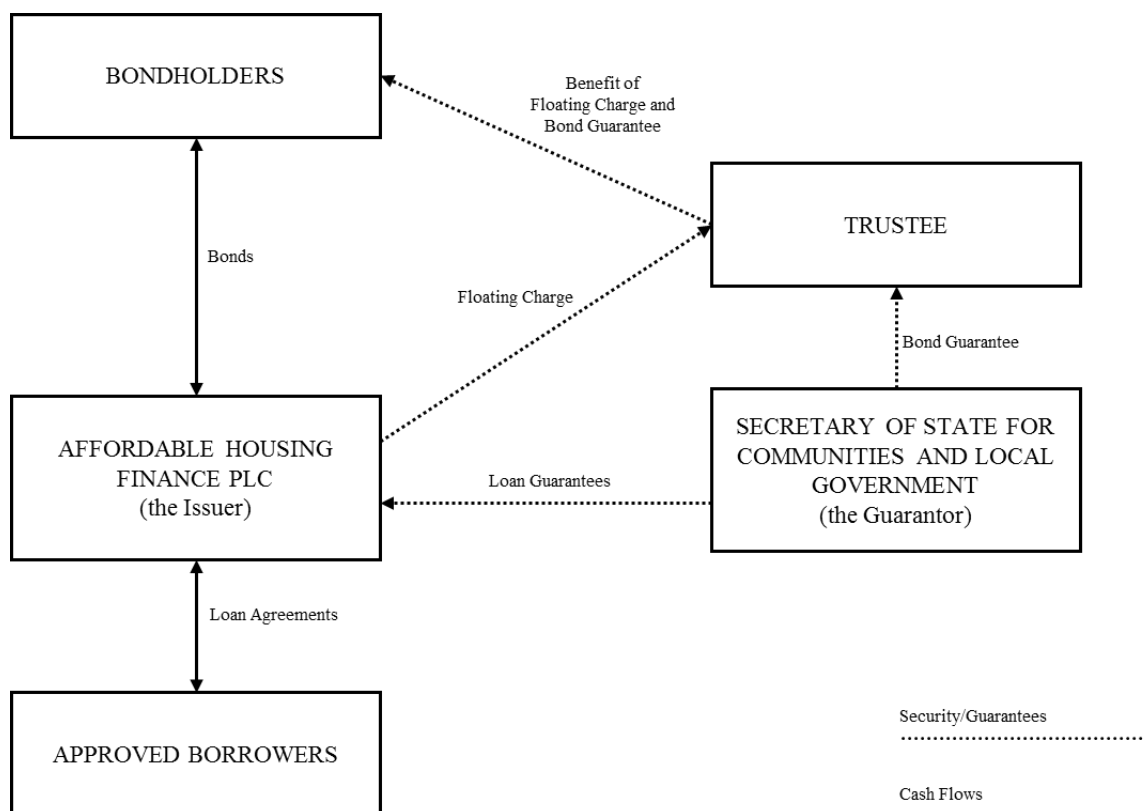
BONDHOLDERS

Benefit of Floating Charge and Bond Guarantee

TRUSTEE

Bonds

Floating Charge

Bond Guarantee

AFFORDABLE HOUSING FINANCE PLC
(the Issuer)

Loan Guarantees

SECRETARY OF STATE FOR COMMUNITIES AND LOCAL GOVERNMENT
(the Guarantor)

Loan Agreements

APPROVED BORROWERS

Security/Guarantees

Cash Flows